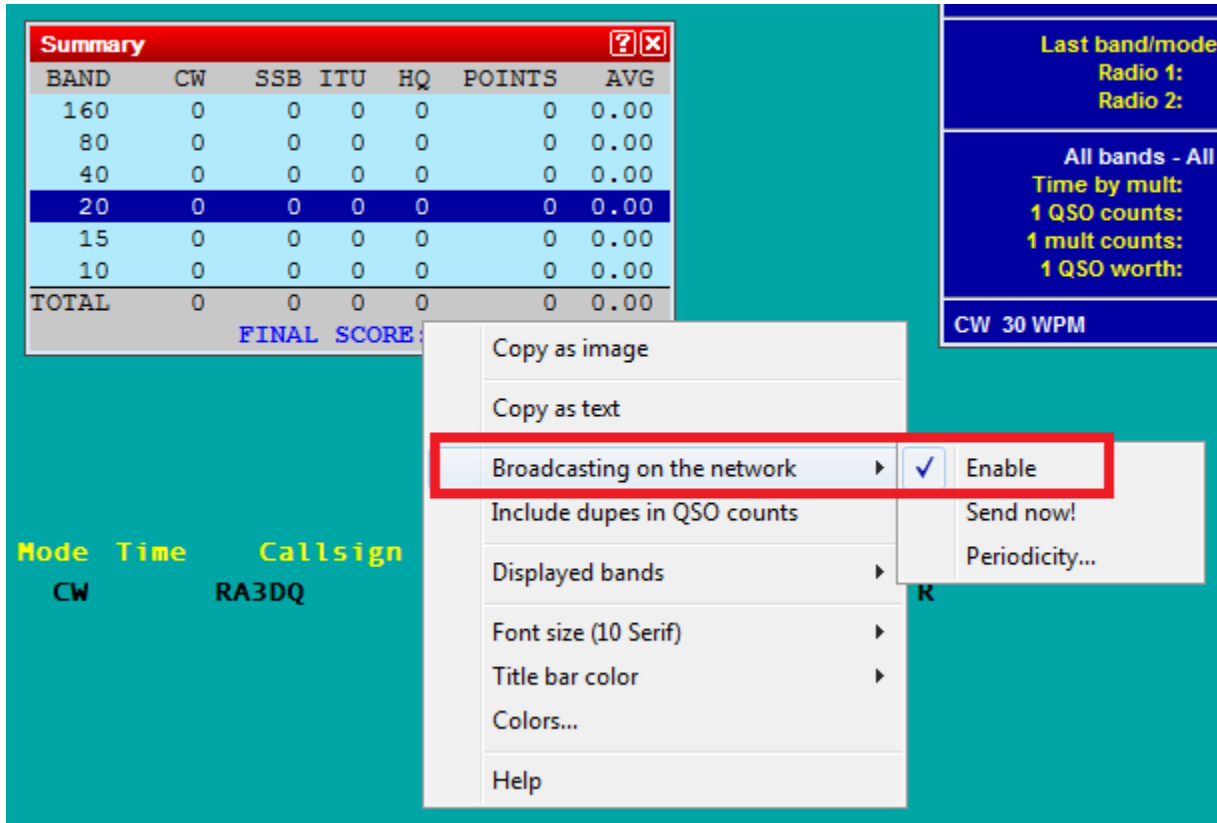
Summary

| BAND | CW | SSB | ITU | HQ | POINTS | AVG |
|---|---|---|---|---|---|---|
| 160 | 0 | 0 | 0 | 0 | 0 | 0.00 |
| 80 | 0 | 0 | 0 | 0 | 0 | 0.00 |
| 40 | 0 | 0 | 0 | 0 | 0 | 0.00 |
| 20 | 0 | 0 | 0 | 0 | 0 | 0.00 |
| 15 | 0 | 0 | 0 | 0 | 0 | 0.00 |
| 10 | 0 | 0 | 0 | 0 | 0 | 0.00 |
| TOTAL | 0 | 0 | 0 | 0 | 0 | 0.00 |

FINAL SCORE:

Last band/mode
Radio 1:
Radio 2:

All bands - All
Time by mult:
1 QSO counts:
1 mult counts:
1 QSO worth:

CW 30 WPM

Mode Time Callsign
CW RA3DQ

Copy as image
Copy as text
Broadcasting on the network
Include dupes in QSO counts
Displayed bands
Font size (10 Serif)
Title bar color
Colors...
Help

✓ Enable
Send now!
Periodicity...

R